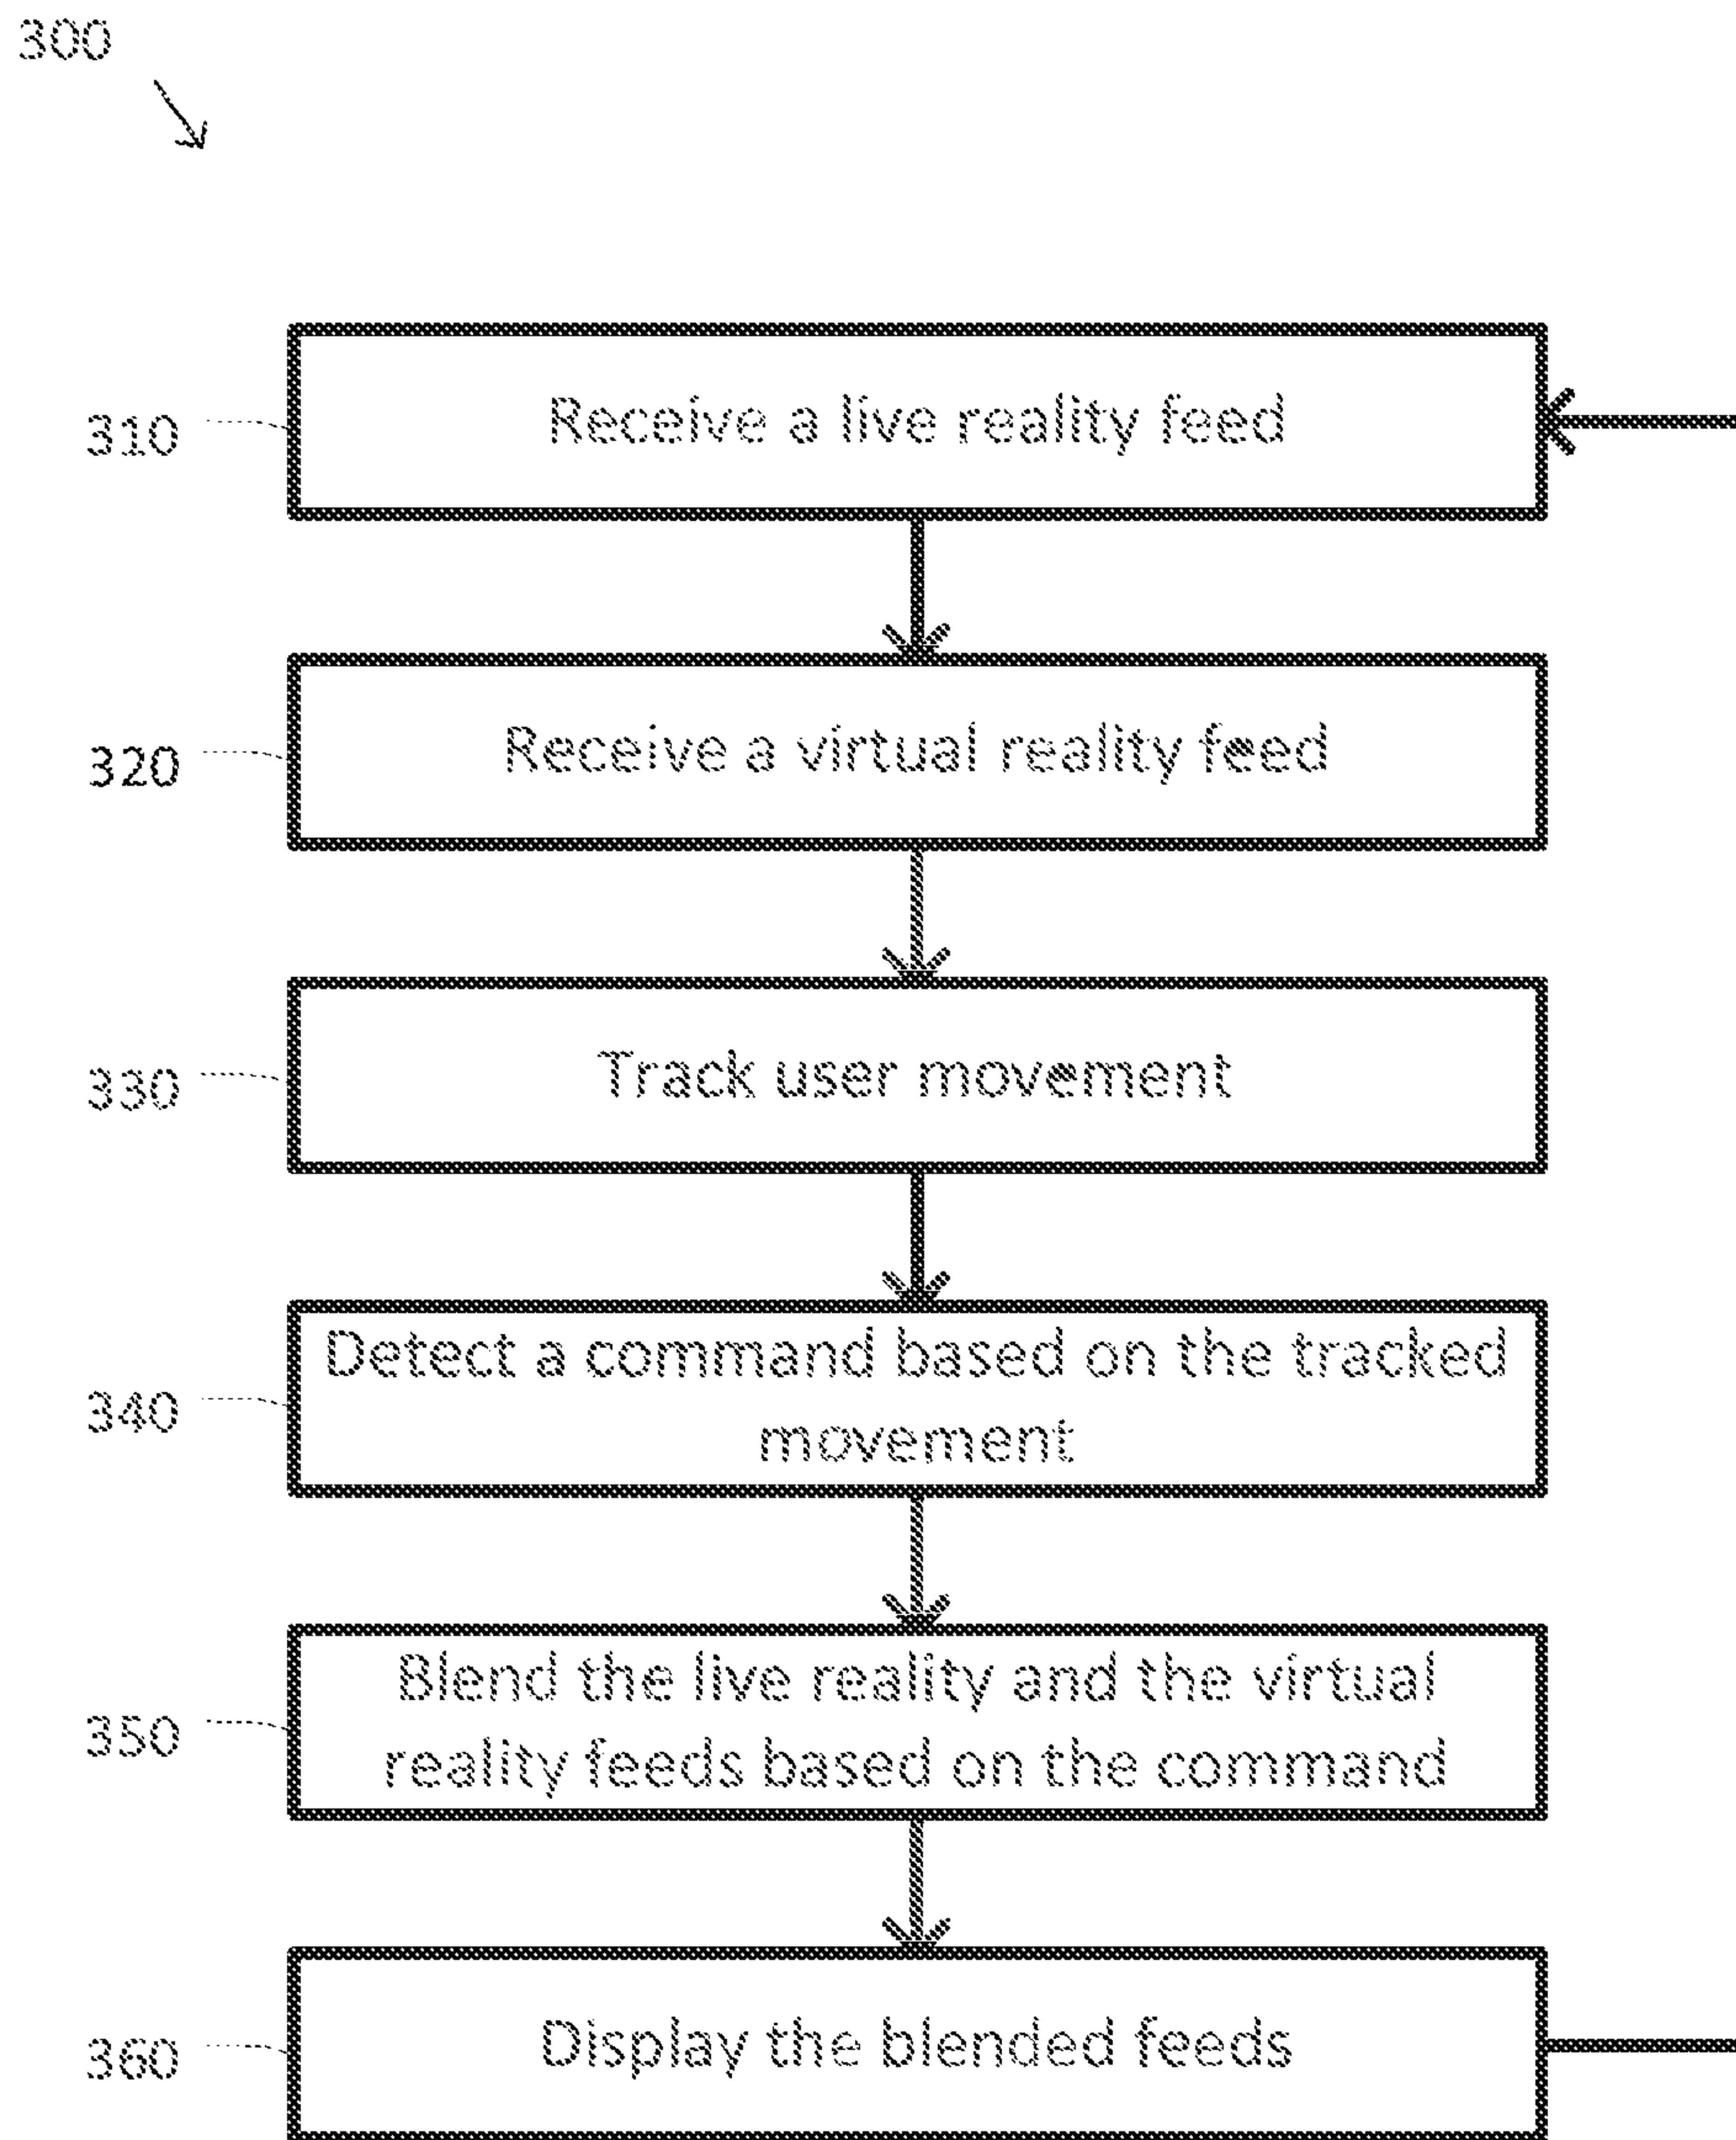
300

310 Receive a live reality feed

320 Receive a virtual reality feed

330 Track user movement

340 Detect a command based on the tracked movement

350 Blend the live reality and the virtual reality feeds based on the command

360 Display the blended feeds